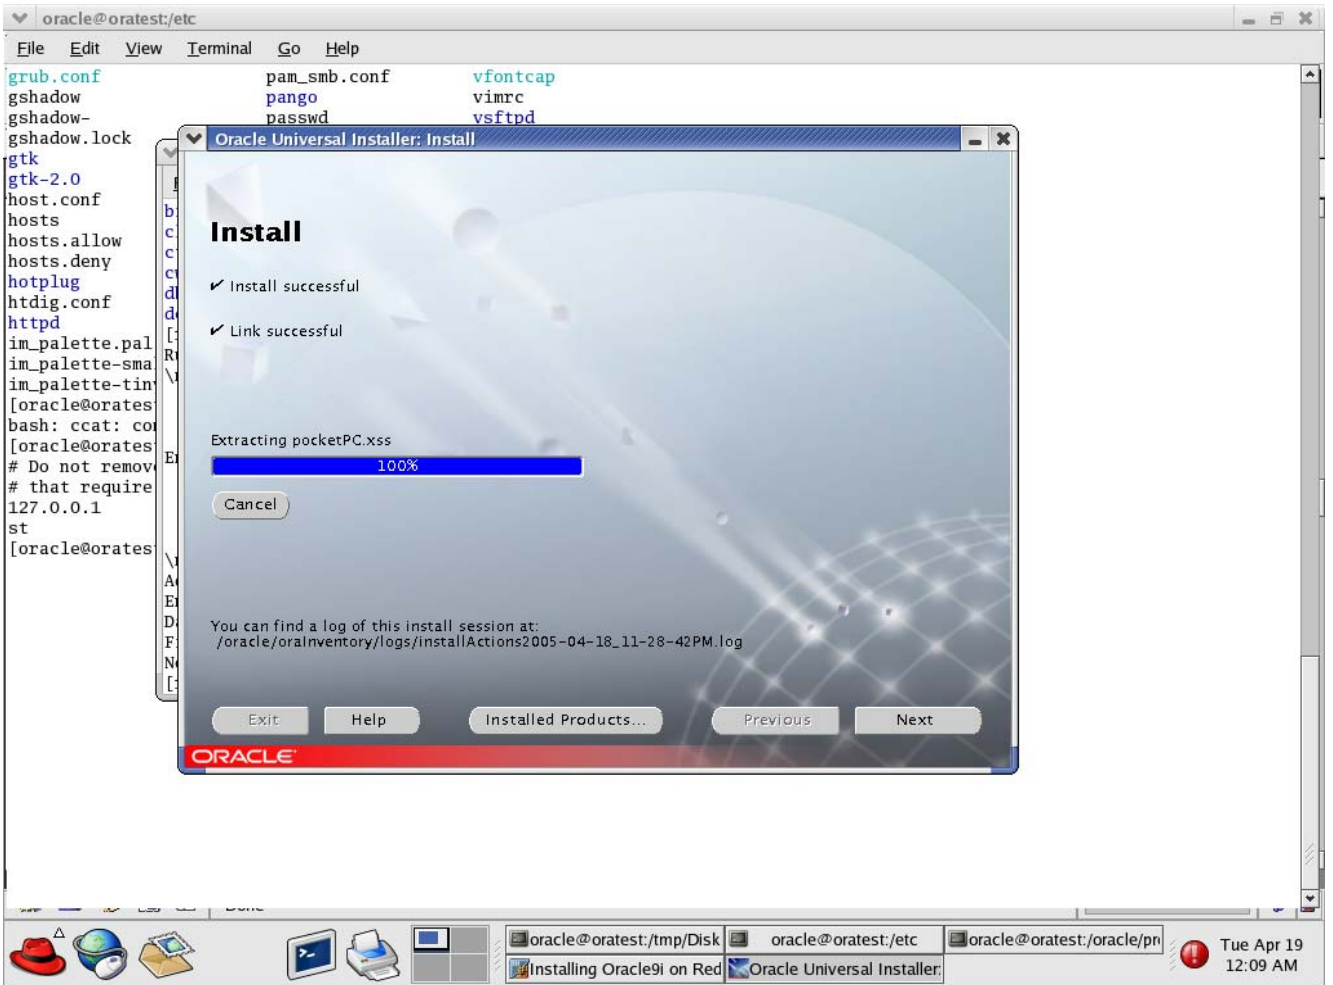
oracle@oratest:/etc

File Edit View Terminal Go Help

grub.conf pam_smb.conf vfontcap
gshadow pango vimrc
gshadow- passwd vsftpd
gshadow.lock
gtk
gtk-2.0
host.conf
hosts
hosts.allow
hosts.deny
hotplug
htdig.conf
httpd
im_palette.pal
im_palette-sma
im_palette-tin
[oracle@orates
bash: ccat: co
[oracle@orates
# Do not remov
# that require
127.0.0.1
st
[oracle@orates

Oracle Universal Installer: Install

Install

✔ Install successful

✔ Link successful

Extracting pocketPC.xss

100%

Cancel

You can find a log of this install session at:
/oracle/oraInventory/logs/installActions2005-04-18_11-28-42PM.log

Exit Help Installed Products... Previous Next

ORACLE

oracle@oratest:/tmp/Disk oracle@oratest:/etc oracle@oratest:/oracle/pr
Installing Oracle9i on Red Oracle Universal Installer:

Tue Apr 19
12:09 AM